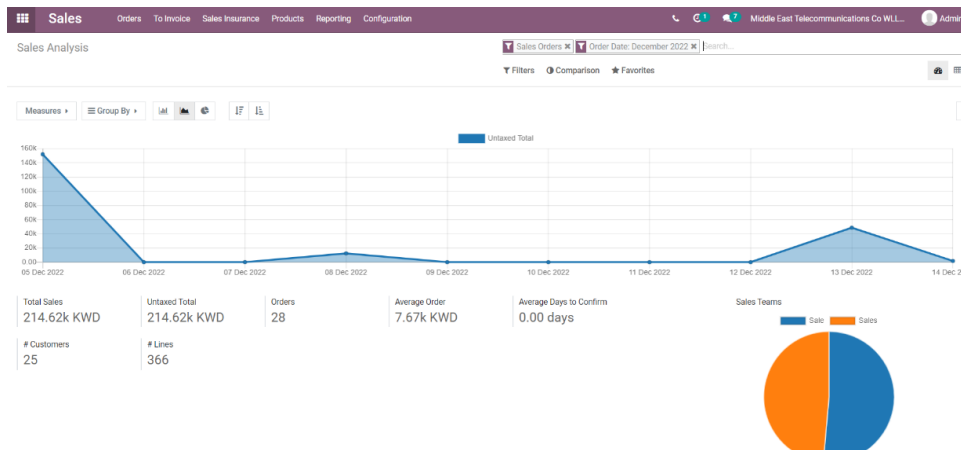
Sales Orders To Invoice Sales Insurance Products Reporting Configuration

1 7 Middle East Telecommunications Co W.L.L. Admi

Sales Analysis

Sales Orders ✖ Order Date: December 2022 ✖ Search...

Filters Comparison Favorites

Measures Group By

Untaxed Total

160k
140k
120k
100k
80k
60k
40k
20k
0.00

05 Dec 2022 06 Dec 2022 07 Dec 2022 08 Dec 2022 09 Dec 2022 10 Dec 2022 11 Dec 2022 12 Dec 2022 13 Dec 2022 14 Dec 2

Total Sales
214.62k KWD

Untaxed Total
214.62k KWD

Orders
28

Average Order
7.67k KWD

Average Days to Confirm
0.00 days

Sales Teams

Sale Sales

# Customers
25

# Lines
366